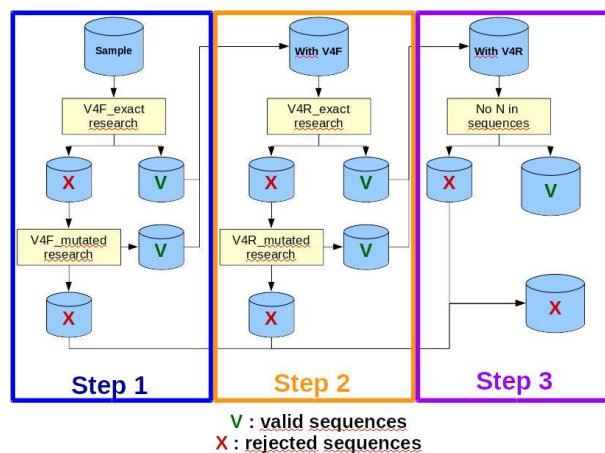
Sample

V4F_exact research

X

V

V4F_mutated research

V

X

Step 1

With V4F

V4R_exact research

X

V

V4R_mutated research

V

X

Step 2

With V4R

No N in sequences

X

V

X

Step 3

V : valid sequences
X : rejected sequences